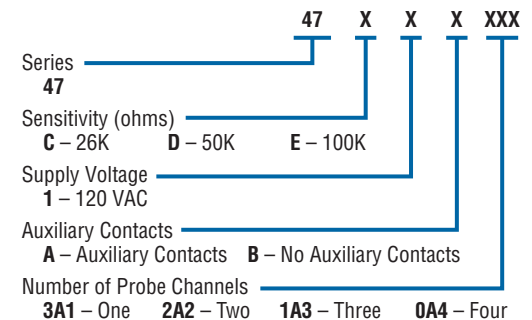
47 X X X XXX

Series
47

Sensitivity (ohms)
C – 26K D – 50K E – 100K

Supply Voltage
1 – 120 VAC

Auxiliary Contacts
A – Auxiliary Contacts B – No Auxiliary Contacts

Number of Probe Channels
3A1 – One 2A2 – Two 1A3 – Three 0A4 – Four